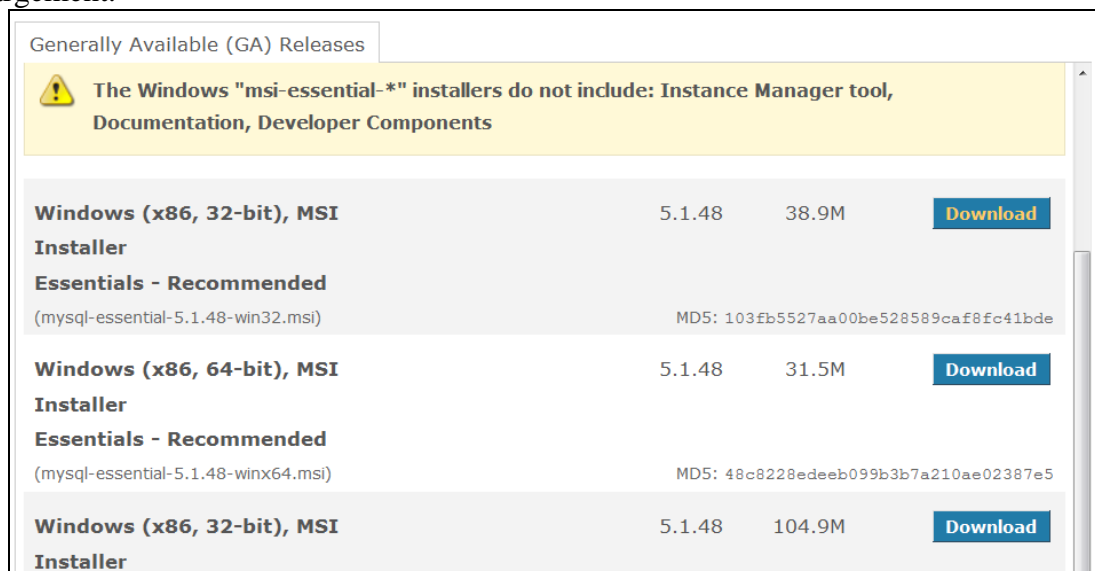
Generally Available (GA) Releases

The Windows "msi-essential-*" installers do not include: Instance Manager tool, Documentation, Developer Components

Windows (x86, 32-bit), MSI Installer Essentials - Recommended
5.1.48
38.9M
Download
(mysql-essential-5.1.48-win32.msi)
MD5: 103fb5527aa00be528589caf8fc41bde

Windows (x86, 64-bit), MSI Installer Essentials - Recommended
5.1.48
31.5M
Download
(mysql-essential-5.1.48-winx64.msi)
MD5: 48c8228edeeb099b3b7a210ae02387e5

Windows (x86, 32-bit), MSI Installer
5.1.48
104.9M
Download